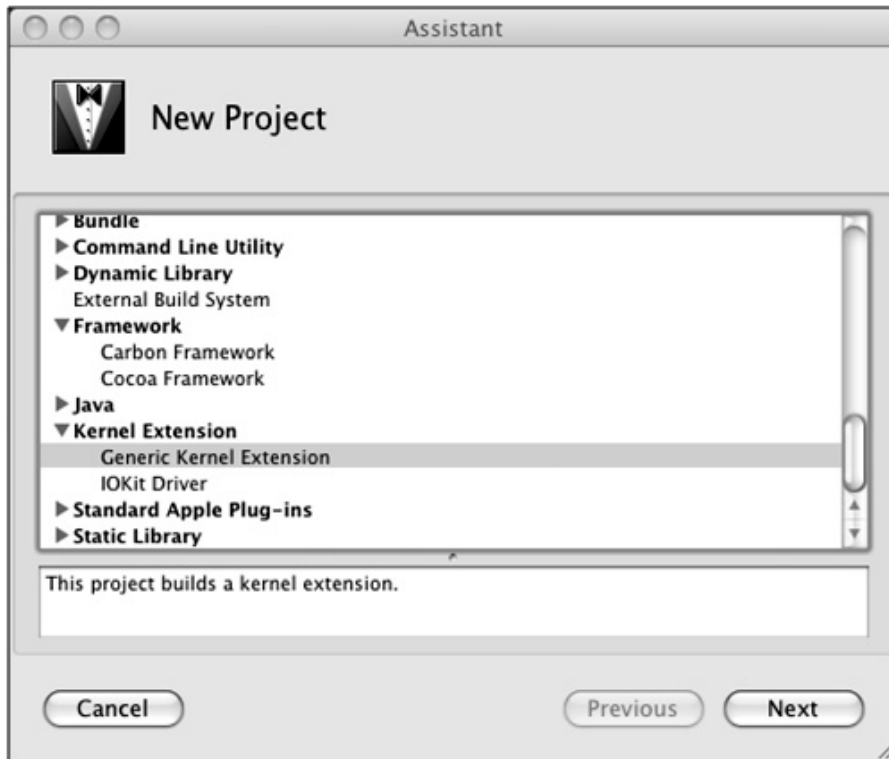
Assistant

New Project

Bundle
Command Line Utility
Dynamic Library
External Build System
Framework
Carbon Framework
Cocoa Framework
Java
Kernel Extension
Generic Kernel Extension
IOKit Driver
Standard Apple Plug-ins
Static Library

This project builds a kernel extension.

Cancel

Previous

Next